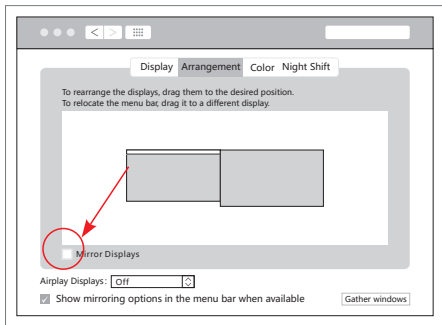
Display Arrangement Color Night Shift

To rearrange the displays, drag them to the desired position.
To relocate the menu bar, drag it to a different display.

Mirror Displays

Airplay Displays: Off

Show mirroring options in the menu bar when available

Gather windows